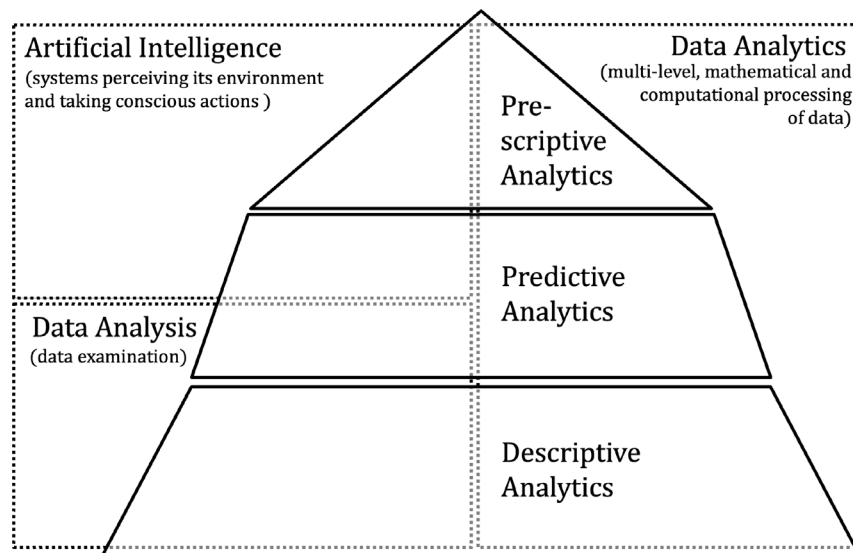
Artificial Intelligence
(systems perceiving its environment and taking conscious actions )

Data Analytics
(multi-level, mathematical and computational processing of data)

Pre-scriptive Analytics

Predictive Analytics

Data Analysis
(data examination)

Descriptive Analytics